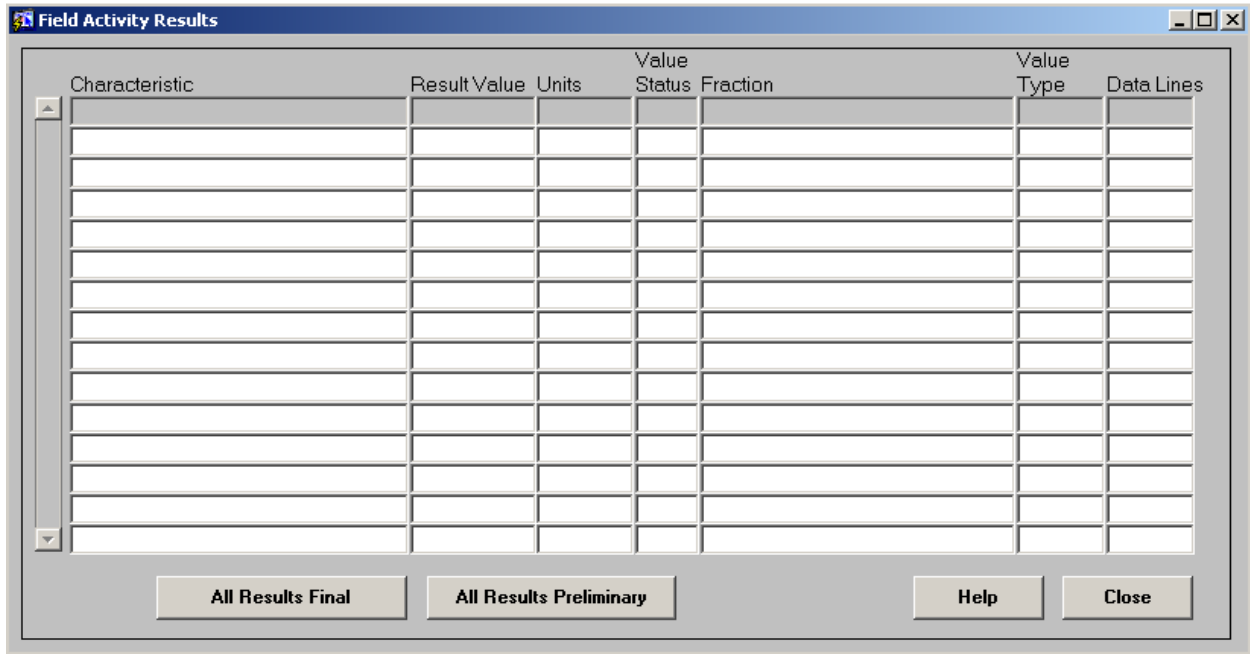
Field Activity Results

| Characteristic | Result Value | Units | Value Status | Fraction | Value Type | Data Lines |
|---|---|---|---|---|---|---|
| | | | | | | |
| | | | | | | |
| | | | | | | |
| | | | | | | |
| | | | | | | |
| | | | | | | |
| | | | | | | |
| | | | | | | |
| | | | | | | |
| | | | | | | |
| | | | | | | |
| | | | | | | |
| | | | | | | |
| | | | | | | |
| | | | | | | |

All Results Final All Results Preliminary Help Close